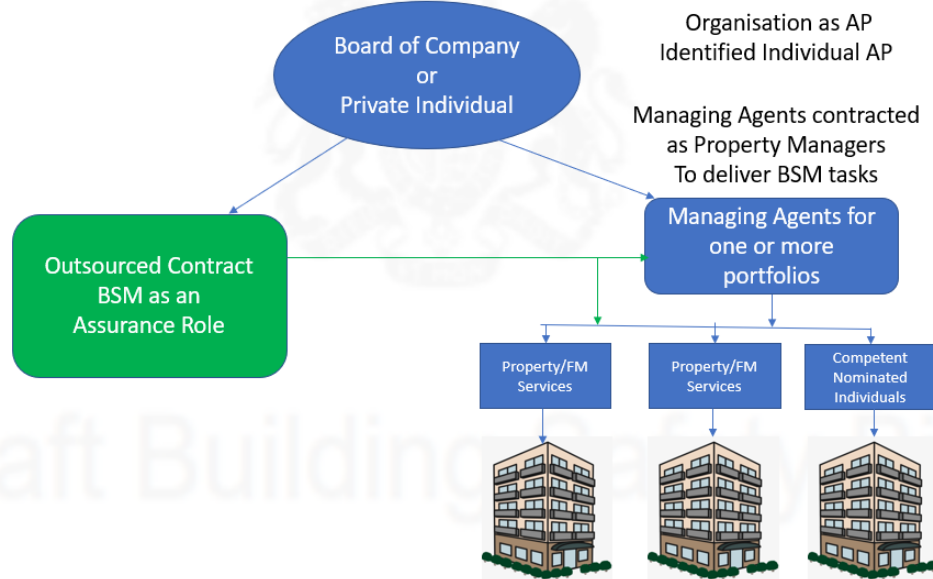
Board of Company
or
Private Individual

Organisation as AP
Identified Individual AP

Managing Agents contracted as Property Managers To deliver BSM tasks

Outsourced Contract BSM as an Assurance Role

Managing Agents for one or more portfolios

Property/FM Services

Property/FM Services

Competent Nominated Individuals

aft Building